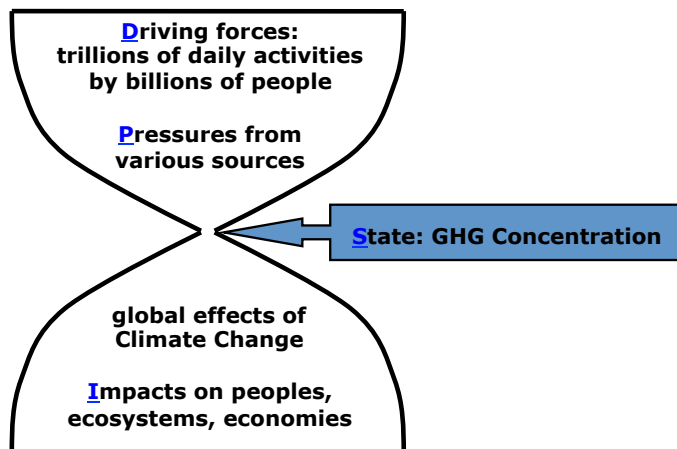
Driving forces:
trillions of daily activities by billions of people

Pressures from various sources

State: GHG Concentration

global effects of Climate Change

Impacts on peoples, ecosystems, economies